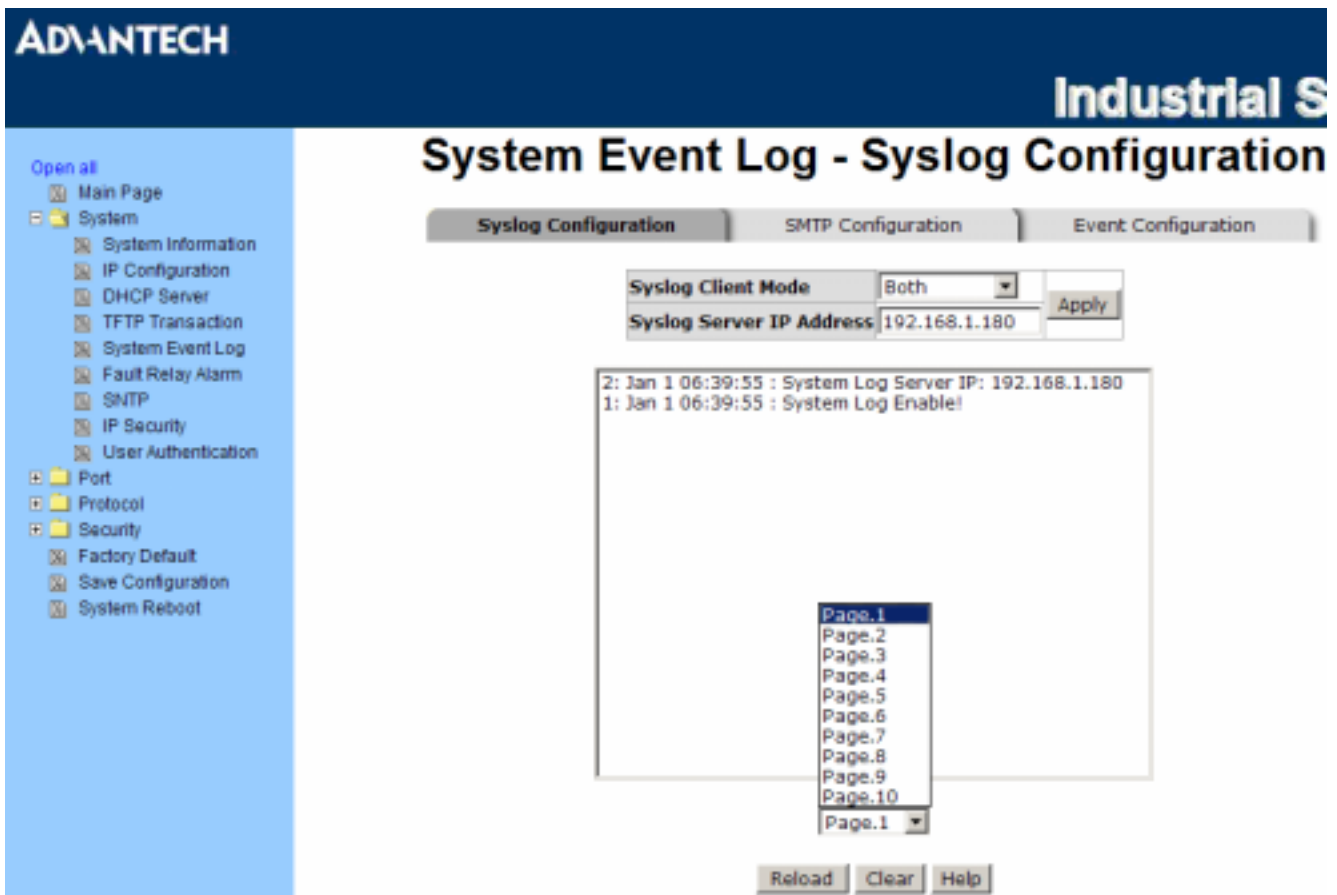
ADVANTECH

Industrial S

Open all
Main Page
System
System Information
IP Configuration
DHCP Server
TFTP Transaction
System Event Log
Fault Relay Alarm
SNTP
IP Security
User Authentication
Port
Protocol
Security
Factory Default
Save Configuration
System Reboot

System Event Log - Syslog Configuration

Syslog Configuration | SMTP Configuration | Event Configuration

| Syslog Client Mode | Both | Apply |
|---|---|---|
| Syslog Server IP Address | 192.168.1.180 | |

2: Jan 1 06:39:55 : System Log Server IP: 192.168.1.180
1: Jan 1 06:39:55 : System Log Enable!

Page.1
Page.2
Page.3
Page.4
Page.5
Page.6
Page.7
Page.8
Page.9
Page.10
Page.1

Reload Clear Help